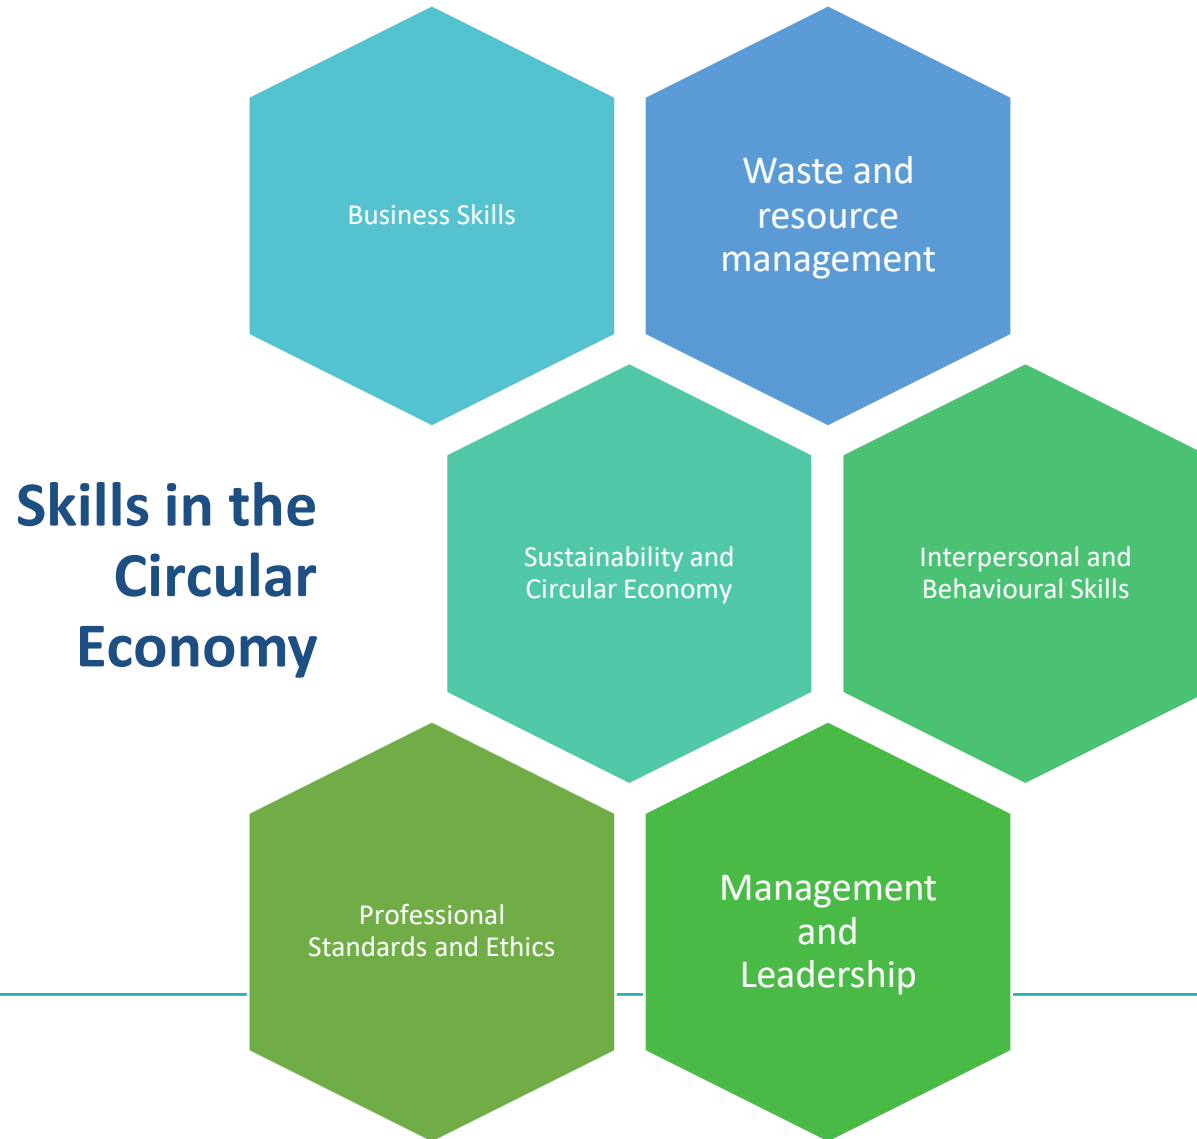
Skills in the Circular Economy

Business Skills

Waste and resource management

Sustainability and Circular Economy

Interpersonal and Behavioural Skills

Professional Standards and Ethics

Management and Leadership